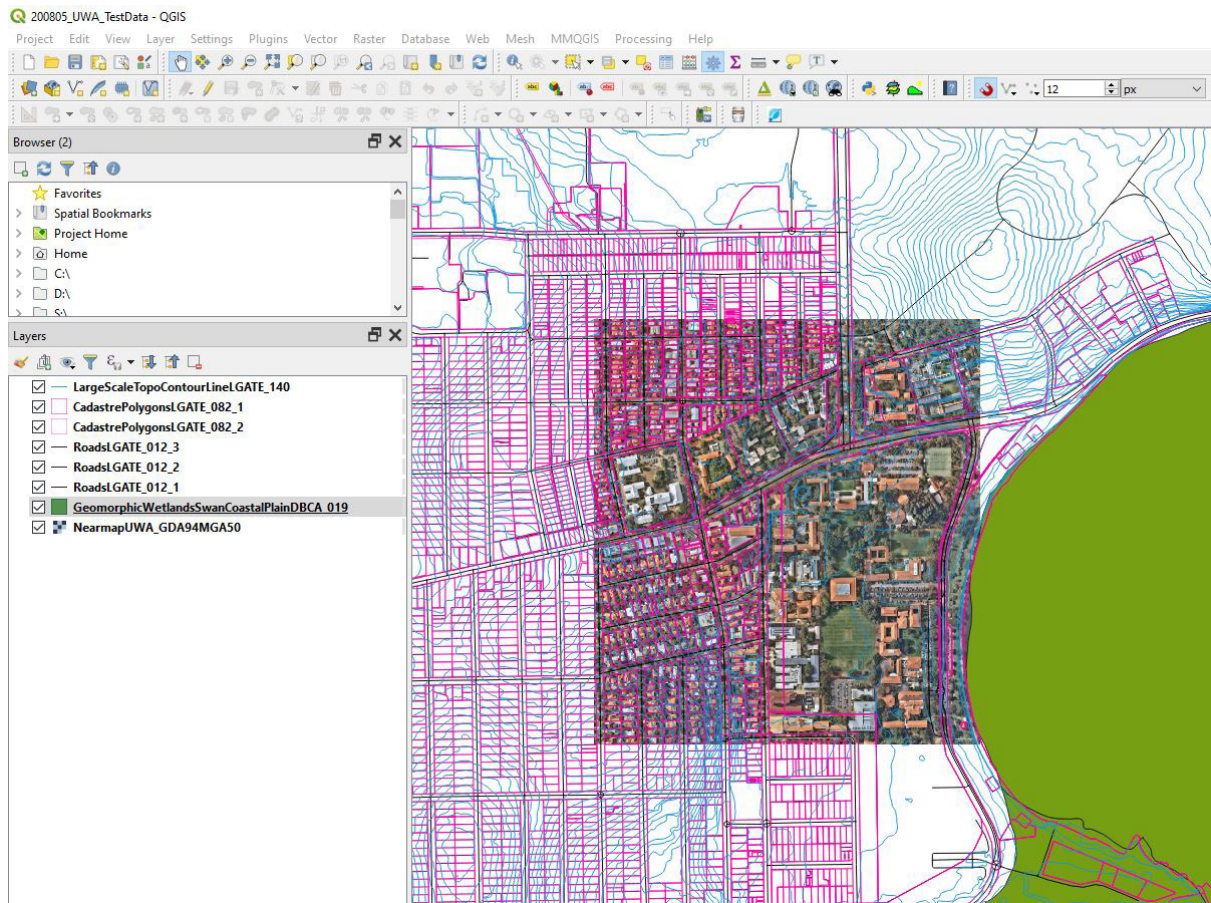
200805_UWA_TestData - QGIS

Project Edit View Layer Settings Plugins Vector Raster Database Web Mesh MMQGIS Processing Help

12 px

Browser (2)

Favorites
Spatial Bookmarks
Project Home
Home
C:\
D:\
S:\

Layers

LargeScaleTopoContourLineLGATE_140
CadastrePolygonsLGATE_082_1
CadastrePolygonsLGATE_082_2
RoadsLGATE_012_3
RoadsLGATE_012_2
RoadsLGATE_012_1
GeomorphicWetlandsSwanCoastalPlainDBCA_019
NearmapUWA_GDA94MGA50